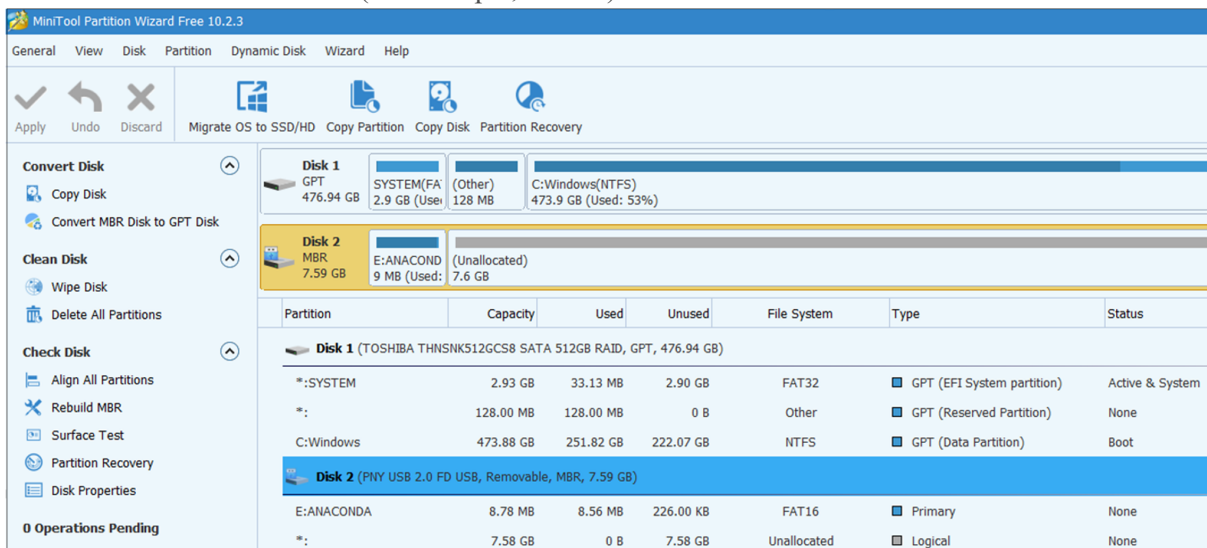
MiniTool Partition Wizard Free 10.2.3

General View Disk Partition Dynamic Disk Wizard Help

Apply Undo Discard Migrate OS to SSD/HD Copy Partition Copy Disk Partition Recovery

Convert Disk
Copy Disk
Convert MBR Disk to GPT Disk

Clean Disk
Wipe Disk
Delete All Partitions

Check Disk
Align All Partitions
Rebuild MBR
Surface Test
Partition Recovery
Disk Properties

0 Operations Pending

Disk 1
GPT
476.94 GB
SYSTEM(FA
2.9 GB (Use
(Other)
128 MB
C:Windows(NTFS)
473.9 GB (Used: 53%)

Disk 2
MBR
7.59 GB
E:ANACOND
9 MB (Used:
(Unallocated)
7.6 GB

| Partition | Capacity | Used | Unused | File System | Type | Status |
|---|---|---|---|---|---|---|
| Disk 1 (TOSHIBA THNSNK512GCS8 SATA 512GB RAID, GPT, 476.94 GB) | | | | | | |
| *:SYSTEM | 2.93 GB | 33.13 MB | 2.90 GB | FAT32 | GPT (EFI System partition) | Active & System |
| *: | 128.00 MB | 128.00 MB | 0 B | Other | GPT (Reserved Partition) | None |
| C:Windows | 473.88 GB | 251.82 GB | 222.07 GB | NTFS | GPT (Data Partition) | Boot |
| Disk 2 (PNY USB 2.0 FD USB, Removable, MBR, 7.59 GB) | | | | | | |
| E:ANACONDA | 8.78 MB | 8.56 MB | 226.00 KB | FAT16 | Primary | None |
| *: | 7.58 GB | 0 B | 7.58 GB | Unallocated | Logical | None |